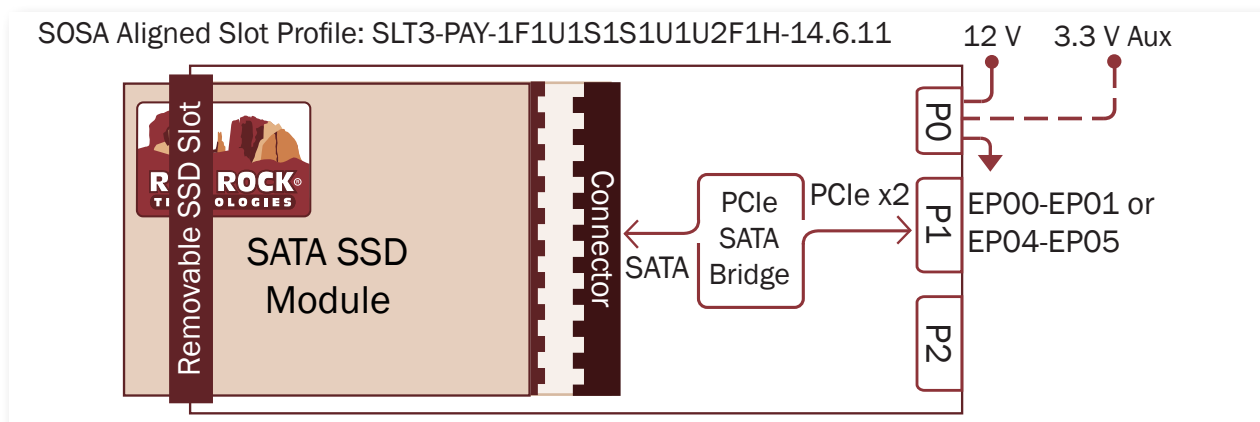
SOSA Aligned Slot Profile: SLT3-PAY-1F1U1S1S1U1U2F1H-14.6.11

12 V

3.3 V Aux

R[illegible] ROCK
T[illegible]OLOGIES

Removable SSD Slot

SATA SSD Module

Connector

SATA

PCIe SATA Bridge

PCIe x2

P0

P1

P2

EP00-EP01 or EP04-EP05